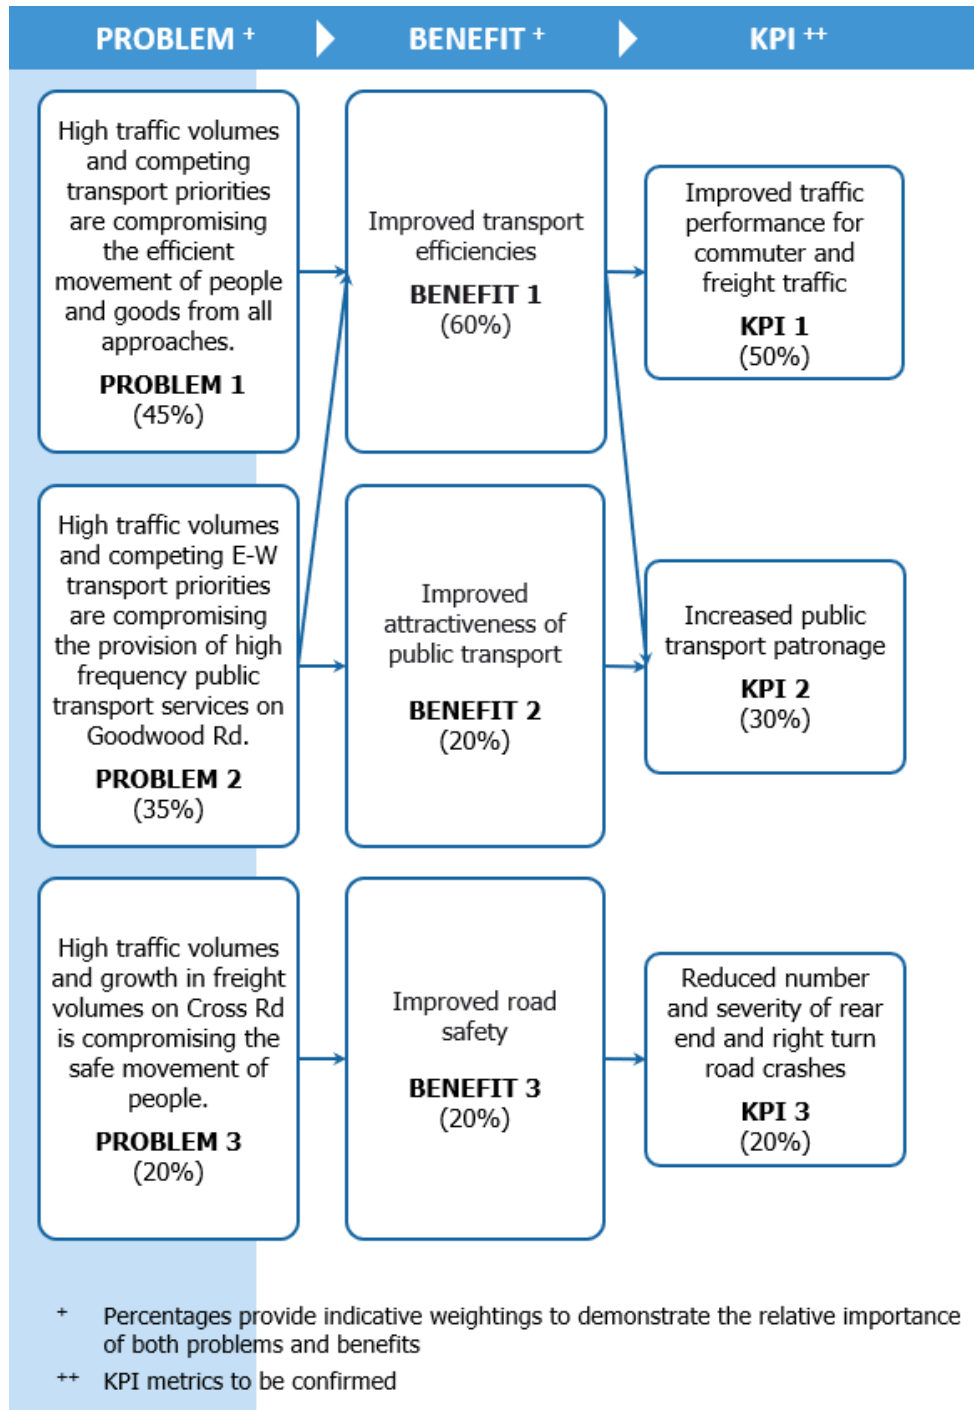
PROBLEM $^{+}$ BENEFIT $^{+}$ KPI $^{++}$

High traffic volumes and competing transport priorities are compromising the efficient movement of people and goods from all approaches.

PROBLEM 1
(45%)

Improved transport efficiencies

BENEFIT 1
(60%)

Improved traffic performance for commuter and freight traffic

KPI 1
(50%)

High traffic volumes and competing E-W transport priorities are compromising the provision of high frequency public transport services on Goodwood Rd.

PROBLEM 2
(35%)

Improved attractiveness of public transport

BENEFIT 2
(20%)

Increased public transport patronage

KPI 2
(30%)

High traffic volumes and growth in freight volumes on Cross Rd is compromising the safe movement of people.

PROBLEM 3
(20%)

Improved road safety

BENEFIT 3
(20%)

Reduced number and severity of rear end and right turn road crashes

KPI 3
(20%)

$^{+}$ Percentages provide indicative weightings to demonstrate the relative importance of both problems and benefits

$^{++}$ KPI metrics to be confirmed